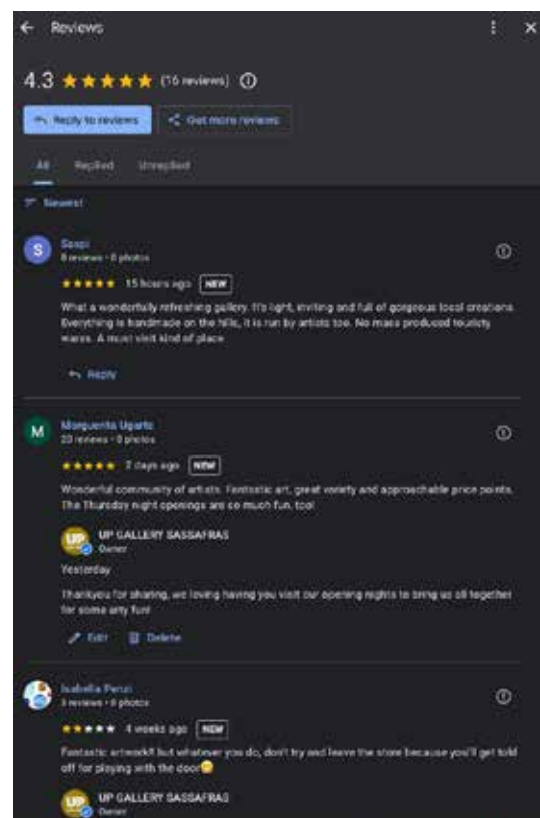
← Reviews

4.3 ★★★★★ (16 reviews) ⓘ

Reply to reviews | Get more reviews

All | Replied | Unreplied

Newest

S
Sospi
8 reviews · 0 photos
★★★★★ 15 hours ago NEW
What a wonderfully refreshing gallery. It's light, inviting and full of gorgeous local creations. Everything is handmade on the hills, it is run by artists too. No mass produced touristy wares. A must visit kind of place

Reply

M
Marguerita Ugarte
20 reviews · 0 photos
★★★★★ 2 days ago NEW
Wonderful community of artists. Fantastic art, great variety and approachable price points. The Thursday night openings are so much fun, too!

UP GALLERY SASSAFRAS
Owner
Yesterday
Thankyou for sharing, we loving having you visit our opening nights to bring us all together for some arty fun!

Edit | Delete

Isabella Peruzi
3 reviews · 0 photos
★★★★★ 4 weeks ago NEW
Fantastic artwork!! but whatever you do, don't try and leave the store because you'll get told off for playing with the door😂

UP GALLERY SASSAFRAS
Owner